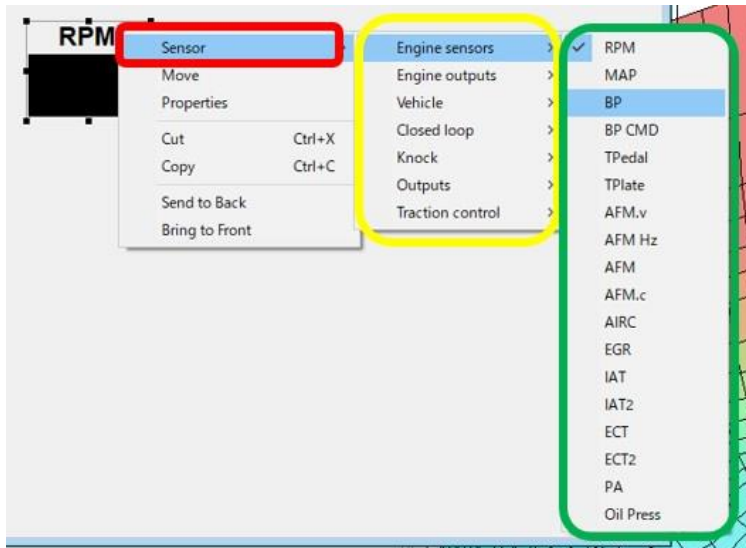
RPM

Sensor
Move
Properties
Cut Ctrl+X
Copy Ctrl+C
Send to Back
Bring to Front

Engine sensors
Engine outputs
Vehicle
Closed loop
Knock
Outputs
Traction control

RPM
MAP
BP
BP CMD
TPedal
TPlate
AFM.v
AFM Hz
AFM
AFM.c
AIRC
EGR
IAT
IAT2
ECT
ECT2
PA
Oil Press